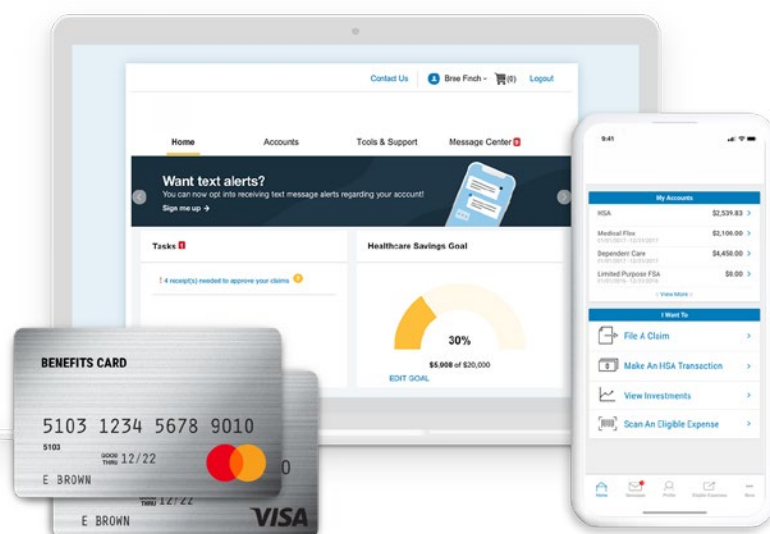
Contact Us
Bree Finch
(0)
Logout

Home
Accounts
Tools & Support
Message Center

Want text alerts?
You can now opt into receiving text message alerts regarding your account!
Sign me up →

Tasks

4 receipt(s) needed to approve your claims

Healthcare Savings Goal

30%

$5,908 of $20,000

EDIT GOAL

9:41

My Accounts

HSA $2,539.83
Medical Flex $2,100.00
01/01/2017 - 12/31/2017
Dependent Care $4,450.00
01/01/2017 - 12/31/2017
Limited Purpose FSA $0.00
01/01/2016 - 12/31/2016
View More

I Want To

File A Claim
Make An HSA Transaction
View Investments
Scan An Eligible Expense

Home
Messages
Profile
Eligible Expenses
More

BENEFITS CARD

5103 1234 5678 9010
5103
GOOD THRU 12/22
E BROWN

0
GOOD THRU 12/22
E BROWN
VISA